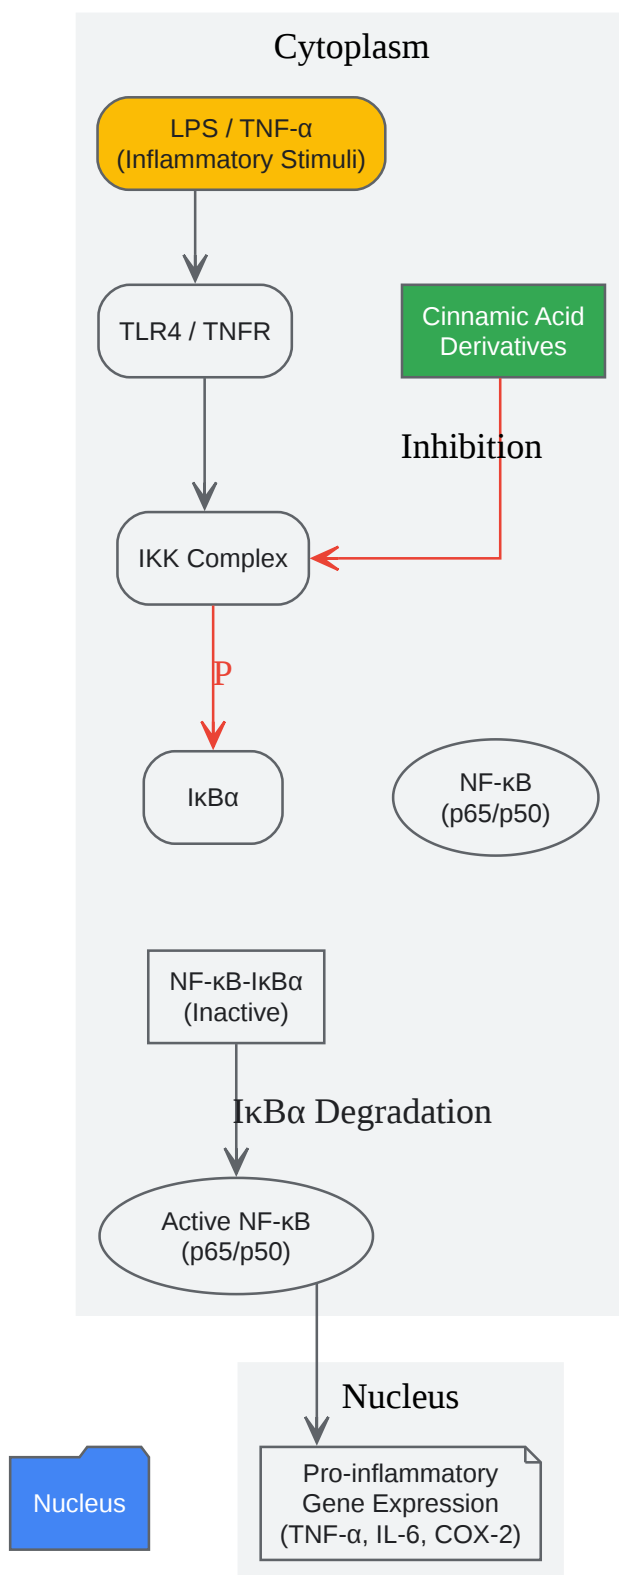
Cytoplasm

LPS / TNF-α
(Inflammatory Stimuli)

TLR4 / TNFR

Cinnamic Acid
Derivatives

Inhibition

IKK Complex

P

IκBα

NF-κB
(p65/p50)

NF-κB-IκBα
(Inactive)

IκBα Degradation

Active NF-κB
(p65/p50)

Nucleus

Nucleus

Pro-inflammatory
Gene Expression
(TNF-α, IL-6, COX-2)